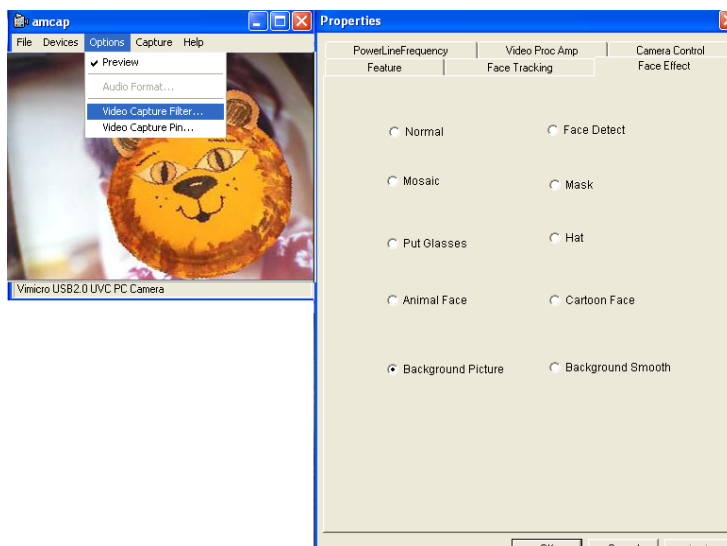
amcap

File Devices Options Capture Help

✔ Preview

Audio Format...

Video Capture Filter...

Video Capture Pin...

Vimicro USB2.0 UVC PC Camera

Properties

PowerLineFrequency | Video Proc Amp | Camera Control

Feature | Face Tracking | Face Effect

Normal

Face Detect

Mosaic

Mask

Put Glasses

Hat

Animal Face

Cartoon Face

Background Picture

Background Smooth